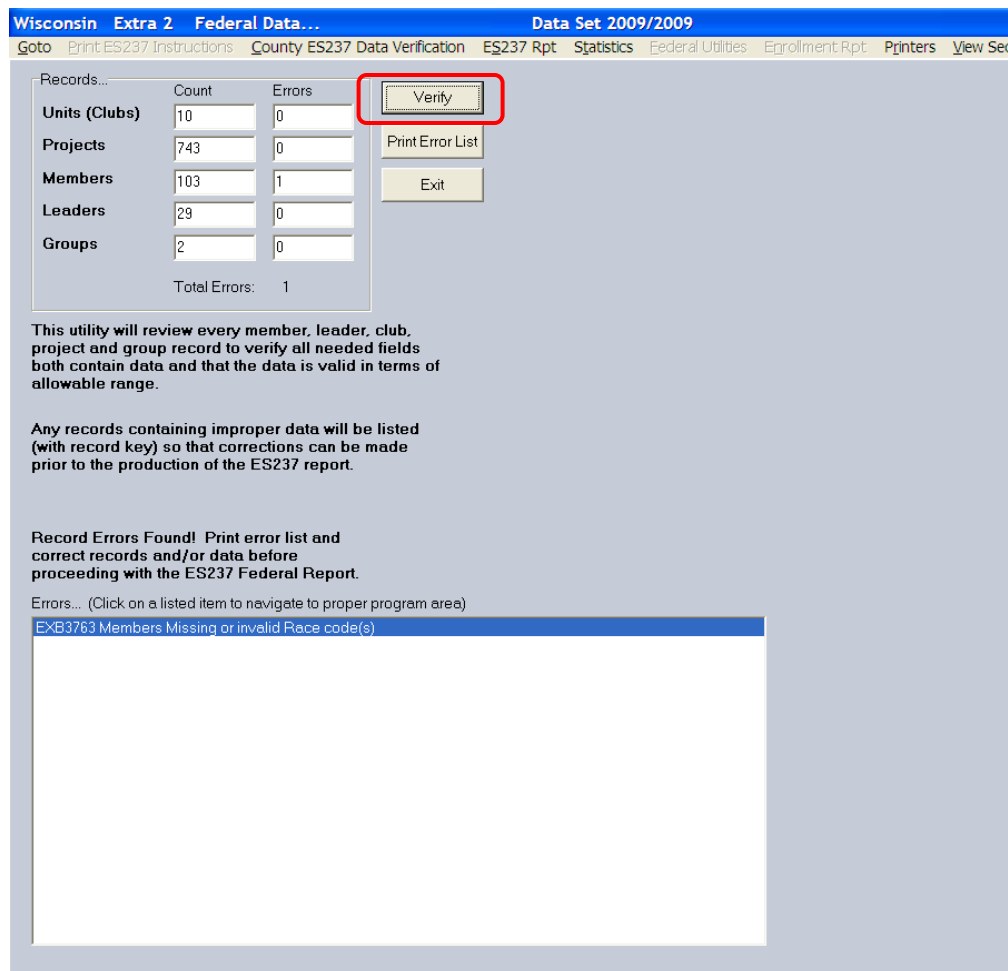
Wisconsin Extra 2 Federal Data... Data Set 2009/2009

Goto Print ES237 Instructions County ES237 Data Verification ES237 Rpt Statistics Federal Utilities Enrollment Rpt Printers View Se

Records...

| | Count | Errors |
|---|---|---|
| Units (Clubs) | 10 | 0 |
| Projects | 743 | 0 |
| Members | 103 | 1 |
| Leaders | 29 | 0 |
| Groups | 2 | 0 |

Total Errors: 1

Verify

Print Error List

Exit

This utility will review every member, leader, club, project and group record to verify all needed fields both contain data and that the data is valid in terms of allowable range.

Any records containing improper data will be listed (with record key) so that corrections can be made prior to the production of the ES237 report.

Record Errors Found! Print error list and correct records and/or data before proceeding with the ES237 Federal Report.

Errors... (Click on a listed item to navigate to proper program area)

EXB3763 Members Missing or invalid Race code(s)